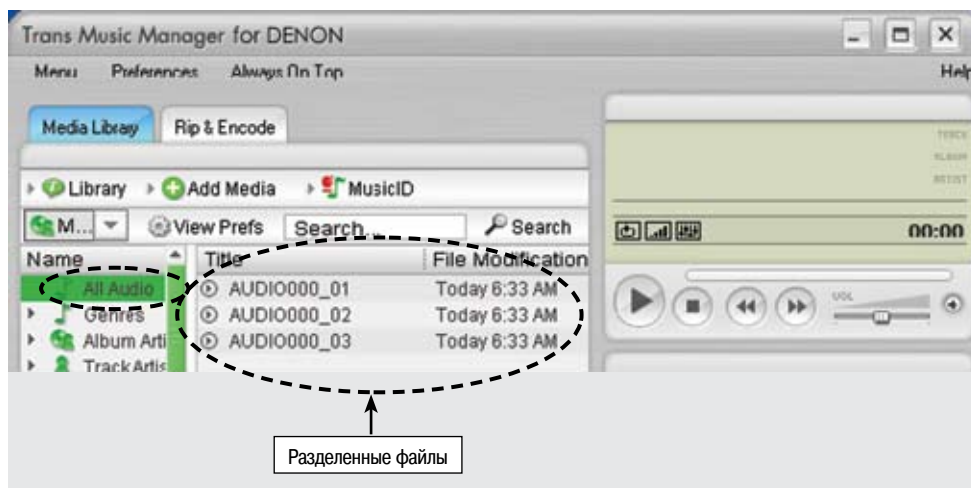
Trans Music Manager for DENON

Menu Preferences Always On Top

Help

Media Library Rip & Encode

Library Add Media MusicID

M... View Prefs Search... Search

| Name | Title | File Modification |
|---|---|---|
| All Audio | AUDIO000_01 | Today 6:33 AM |
| Genres | AUDIO000_02 | Today 6:33 AM |
| Album Arti | AUDIO000_03 | Today 6:33 AM |
| Track Artis | | |

TRACK
ALBUM
ARTIST

00:00

VOL

Разделенные файлы